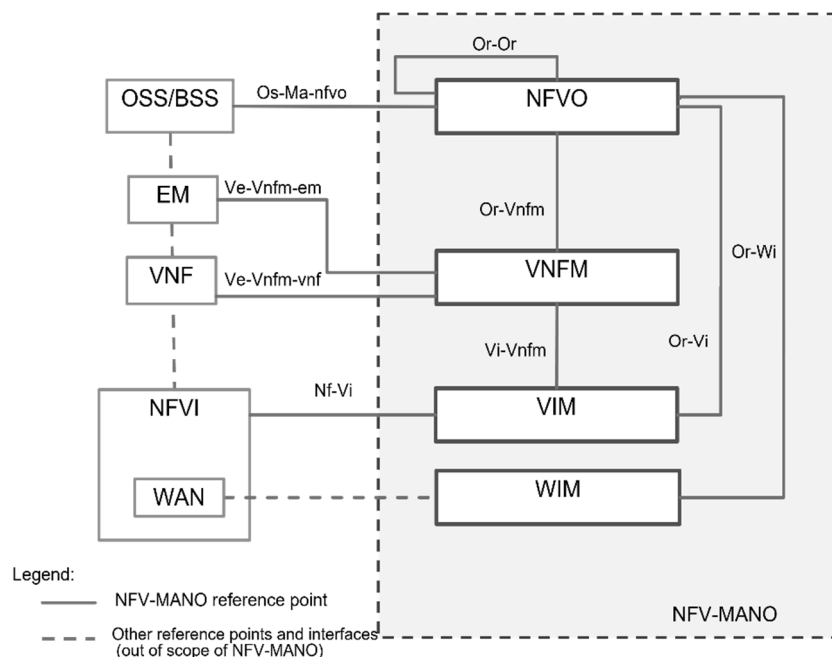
Or-Or

OSS/BSS

Os-Ma-nfvo

NFVO

EM

Ve-Vnfm-em

Or-Vnfm

Or-Wi

VNF

Ve-Vnfm-vnf

VNFM

Or-Vi

Vi-Vnfm

NFVI

Nf-Vi

VIM

WAN

WIM

Legend:

NFV-MANO reference point

Other reference points and interfaces (out of scope of NFV-MANO)

NFV-MANO